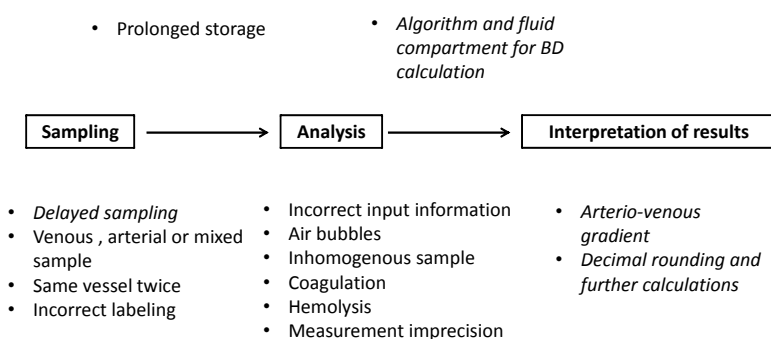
• Prolonged storage

• *Algorithm and fluid compartment for BD calculation*

**Sampling** → **Analysis** → **Interpretation of results**

• *Delayed sampling*
• Venous , arterial or mixed sample
• Same vessel twice
• Incorrect labeling

• Incorrect input information
• Air bubbles
• Inhomogenous sample
• Coagulation
• Hemolysis
• Measurement imprecision

• *Arterio-venous gradient*
• *Decimal rounding and further calculations*